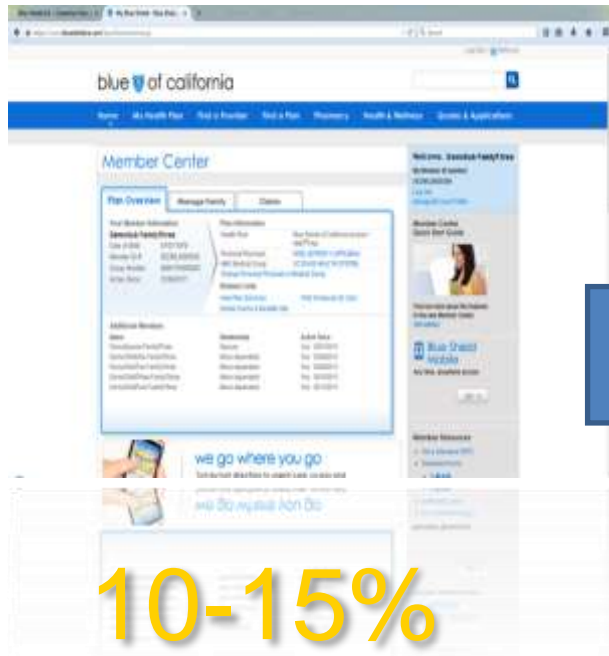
blue of california

Home My Health Plan Find a Provider Find a Plan Pharmacy Health & Wellness Quotes & Applications

Member Center

Plan Overview Manage Family Claims

Additional Members

Welcome, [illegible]

Member Center Quick Start Guide

Blue Shield Mobile

Member Resources

we go where you go

10-15%